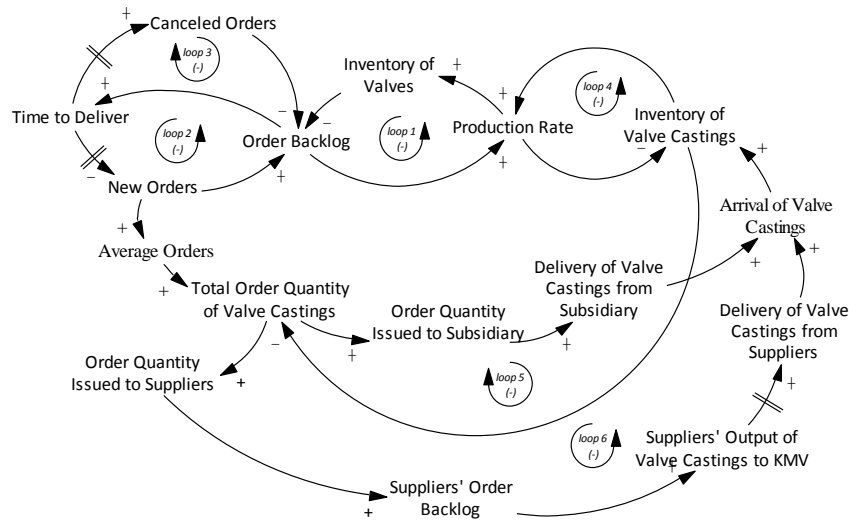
+
Canceled Orders

loop 3
(-)

Inventory of Valves

+

loop 4
(-)

Inventory of Valve Castings

+

Time to Deliver

loop 2
(-)

–

Order Backlog

–

loop 1
(-)

Production Rate

+

–

–

New Orders

+

+

Arrival of Valve Castings

+

Average Orders

+

Total Order Quantity of Valve Castings

Order Quantity Issued to Subsidiary

Delivery of Valve Castings from Subsidiary

+

Delivery of Valve Castings from Suppliers

Order Quantity Issued to Suppliers

–

+

+

loop 5
(-)

+

+

loop 6
(-)

Suppliers' Output of Valve Castings to KMV

+

Suppliers' Order Backlog

+